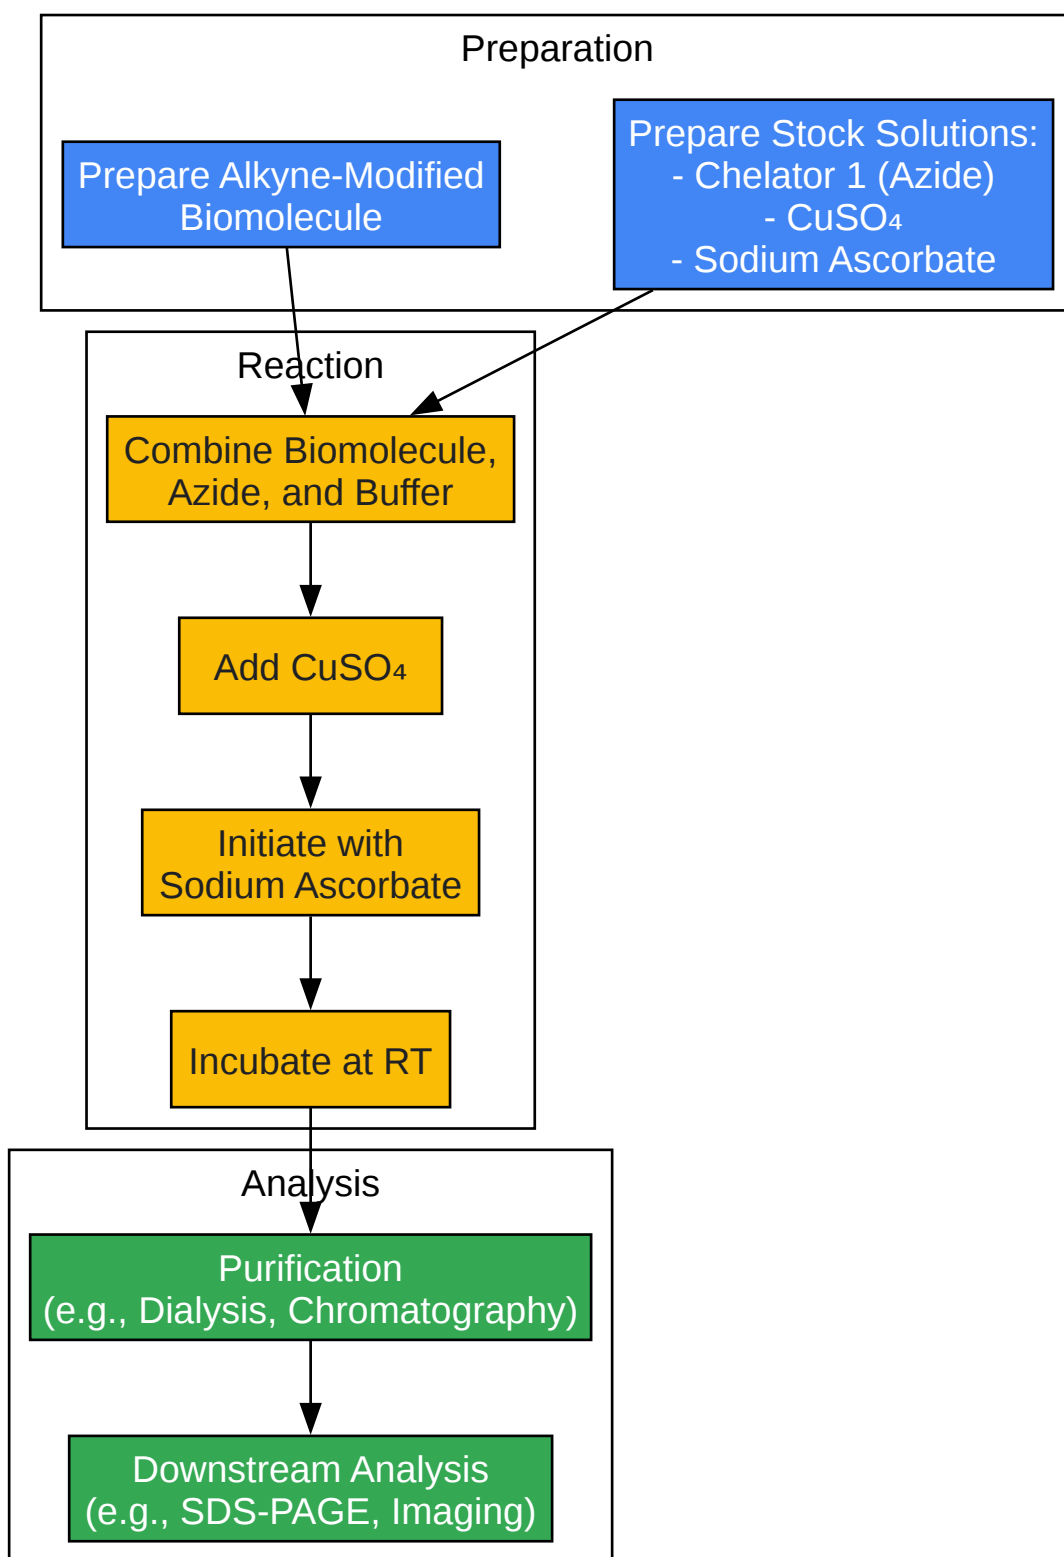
Preparation

Prepare Alkyne-Modified Biomolecule

Prepare Stock Solutions:
- Chelator 1 (Azide)
- $CuSO_4$
- Sodium Ascorbate

Reaction

Combine Biomolecule, Azide, and Buffer

Add $CuSO_4$

Initiate with Sodium Ascorbate

Incubate at RT

Analysis

Purification (e.g., Dialysis, Chromatography)

Downstream Analysis (e.g., SDS-PAGE, Imaging)